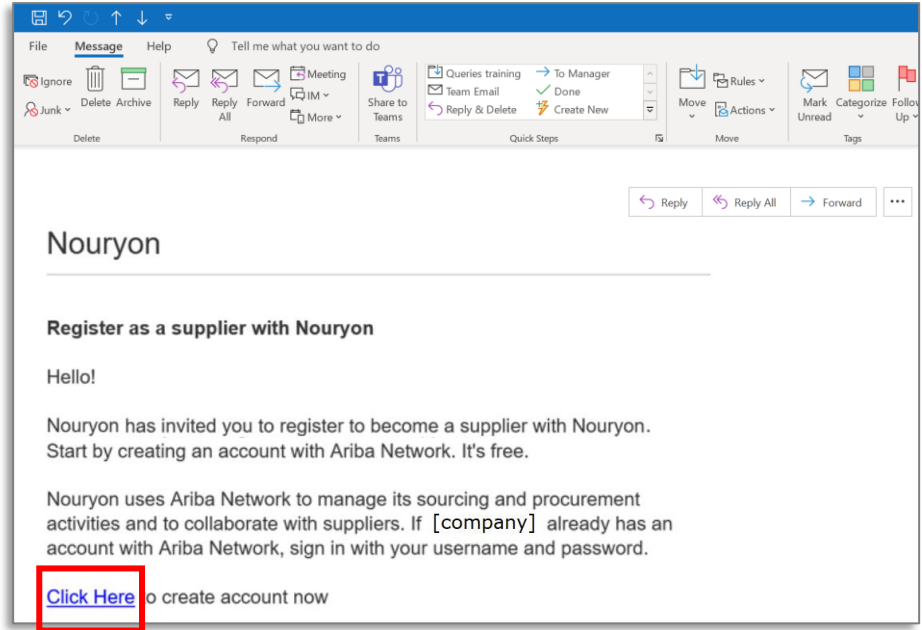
File Message Help Tell me what you want to do

Ignore
Junk
Delete Archive
Delete

Reply Reply All Forward
Meeting
IM
More
Respond

Share to Teams
Teams

Queries training
Team Email
Reply & Delete
To Manager
Done
Create New
Quick Steps

Move
Rules
Actions
Move

Mark Unread
Categorize
Follow Up
Tags

Reply Reply All Forward ...

Nouryon

Register as a supplier with Nouryon

Hello!

Nouryon has invited you to register to become a supplier with Nouryon. Start by creating an account with Ariba Network. It's free.

Nouryon uses Ariba Network to manage its sourcing and procurement activities and to collaborate with suppliers. If [company] already has an account with Ariba Network, sign in with your username and password.

Click Here o create account now